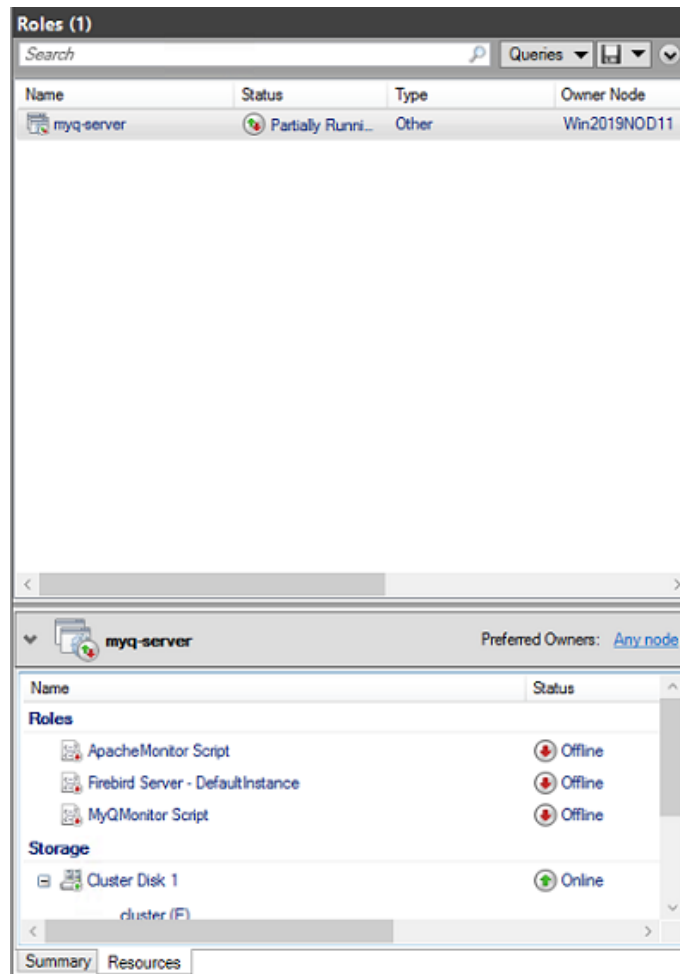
Roles (1)

Search

Queries

| Name | Status | Type | Owner Node |
|---|---|---|---|
| myq-server | Partially Runni... | Other | Win2019NOD11 |

myq-server

Preferred Owners: Any node

| Name | Status |
|---|---|
| **Roles** | |
| ApacheMonitor Script | Offline |
| Firebird Server - DefaultInstance | Offline |
| MyQMonitor Script | Offline |
| **Storage** | |
| Cluster Disk 1 | Online |
| cluster (F) | |

Summary Resources